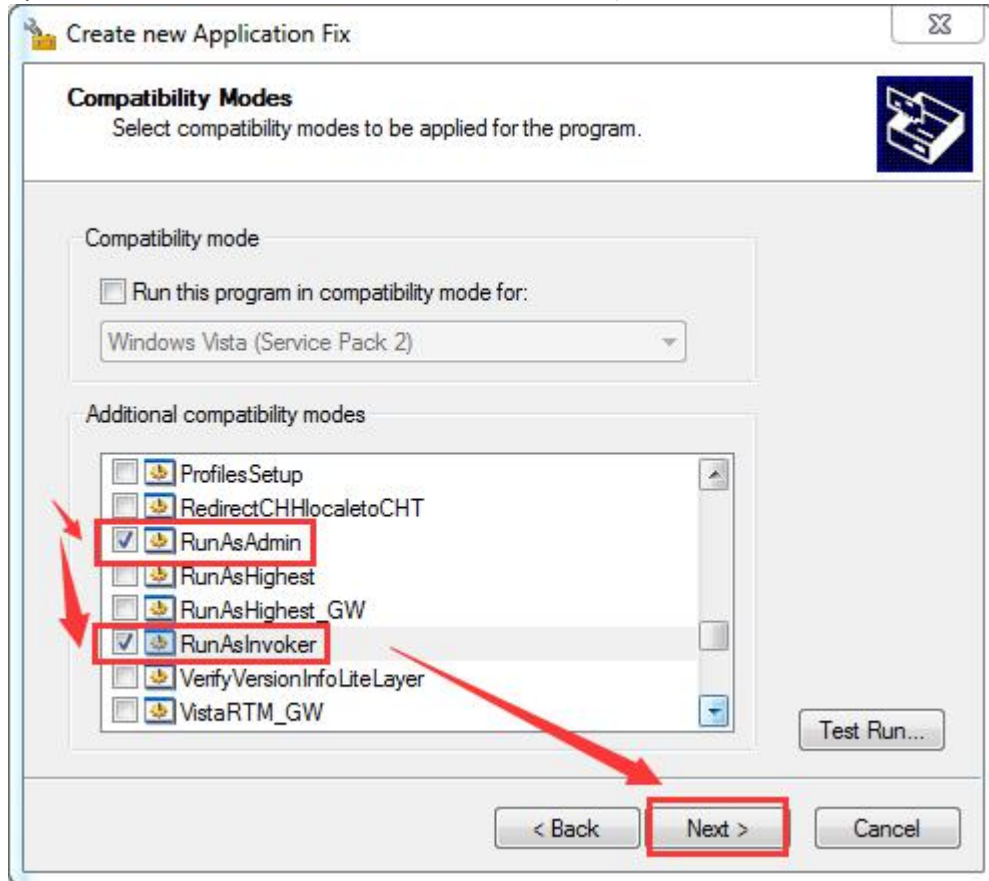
Create new Application Fix

Compatibility Modes
Select compatibility modes to be applied for the program.

Compatibility mode

Run this program in compatibility mode for:

Windows Vista (Service Pack 2)

Additional compatibility modes

ProfilesSetup
RedirectCHHlocaletoCHT
RunAsAdmin
RunAsHighest
RunAsHighest_GW
RunAsInvoker
VerifyVersionInfoLiteLayer
VistaRTM_GW

Test Run...

< Back
Next >
Cancel